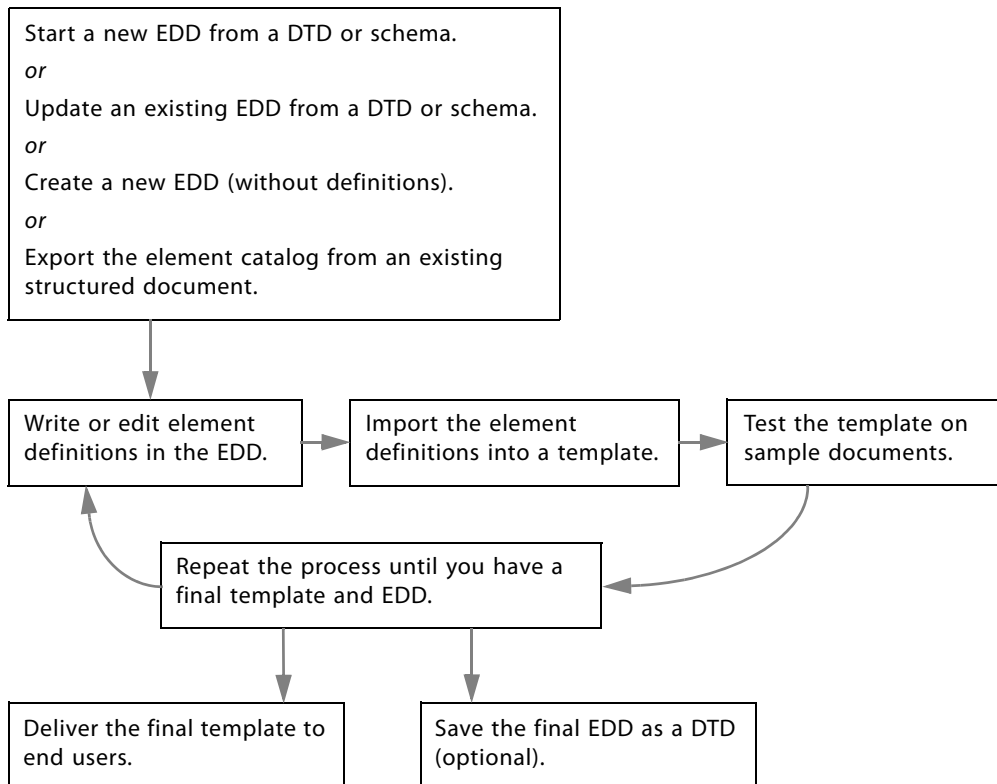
Start a new EDD from a DTD or schema.

*or*

Update an existing EDD from a DTD or schema.

*or*

Create a new EDD (without definitions).

*or*

Export the element catalog from an existing structured document.

Write or edit element definitions in the EDD.

Import the element definitions into a template.

Test the template on sample documents.

Repeat the process until you have a final template and EDD.

Deliver the final template to end users.

Save the final EDD as a DTD (optional).